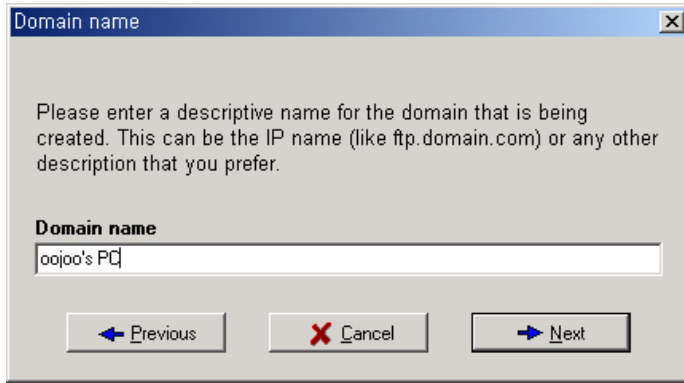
Domain name

Please enter a descriptive name for the domain that is being created. This can be the IP name (like ftp.domain.com) or any other description that you prefer.

Domain name

oojoo's PC

Previous

Cancel

Next